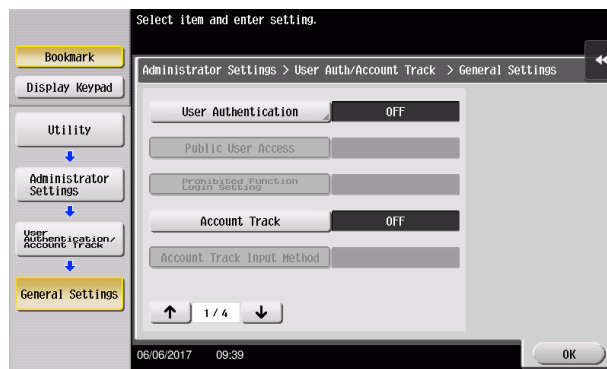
Select item and enter setting.

Bookmark

Display Keypad

Utility

Administrator Settings

User Authentication/ Account Track

General Settings

Administrator Settings > User Auth/Account Track > General Settings

User Authentication | OFF

Public User Access

Prohibited Function Login Setting

Account Track | OFF

Account Track Input Method

1/4

06/06/2017 09:39

OK